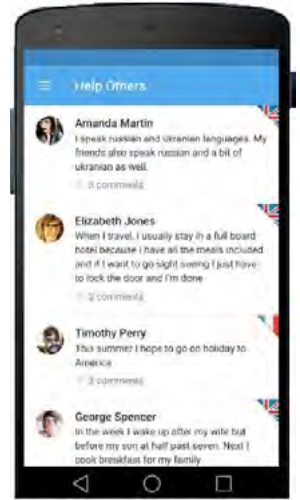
Help Others

Amanda Martin
I speak russian and ukranian languages. My friends also speak russian and a bit of ukranian as well.
3 comments

Elizabeth Jones
When I travel, I usually stay in a full board hotel because I have all the meals included and if I want to go sight seeing I just have to lock the door and I'm done
2 comments

Timothy Perry
This summer I hope to go on holiday to America
3 comments

George Spencer
In the week I wake up after my wife but before my son at half past seven. Next I cook breakfast for my family